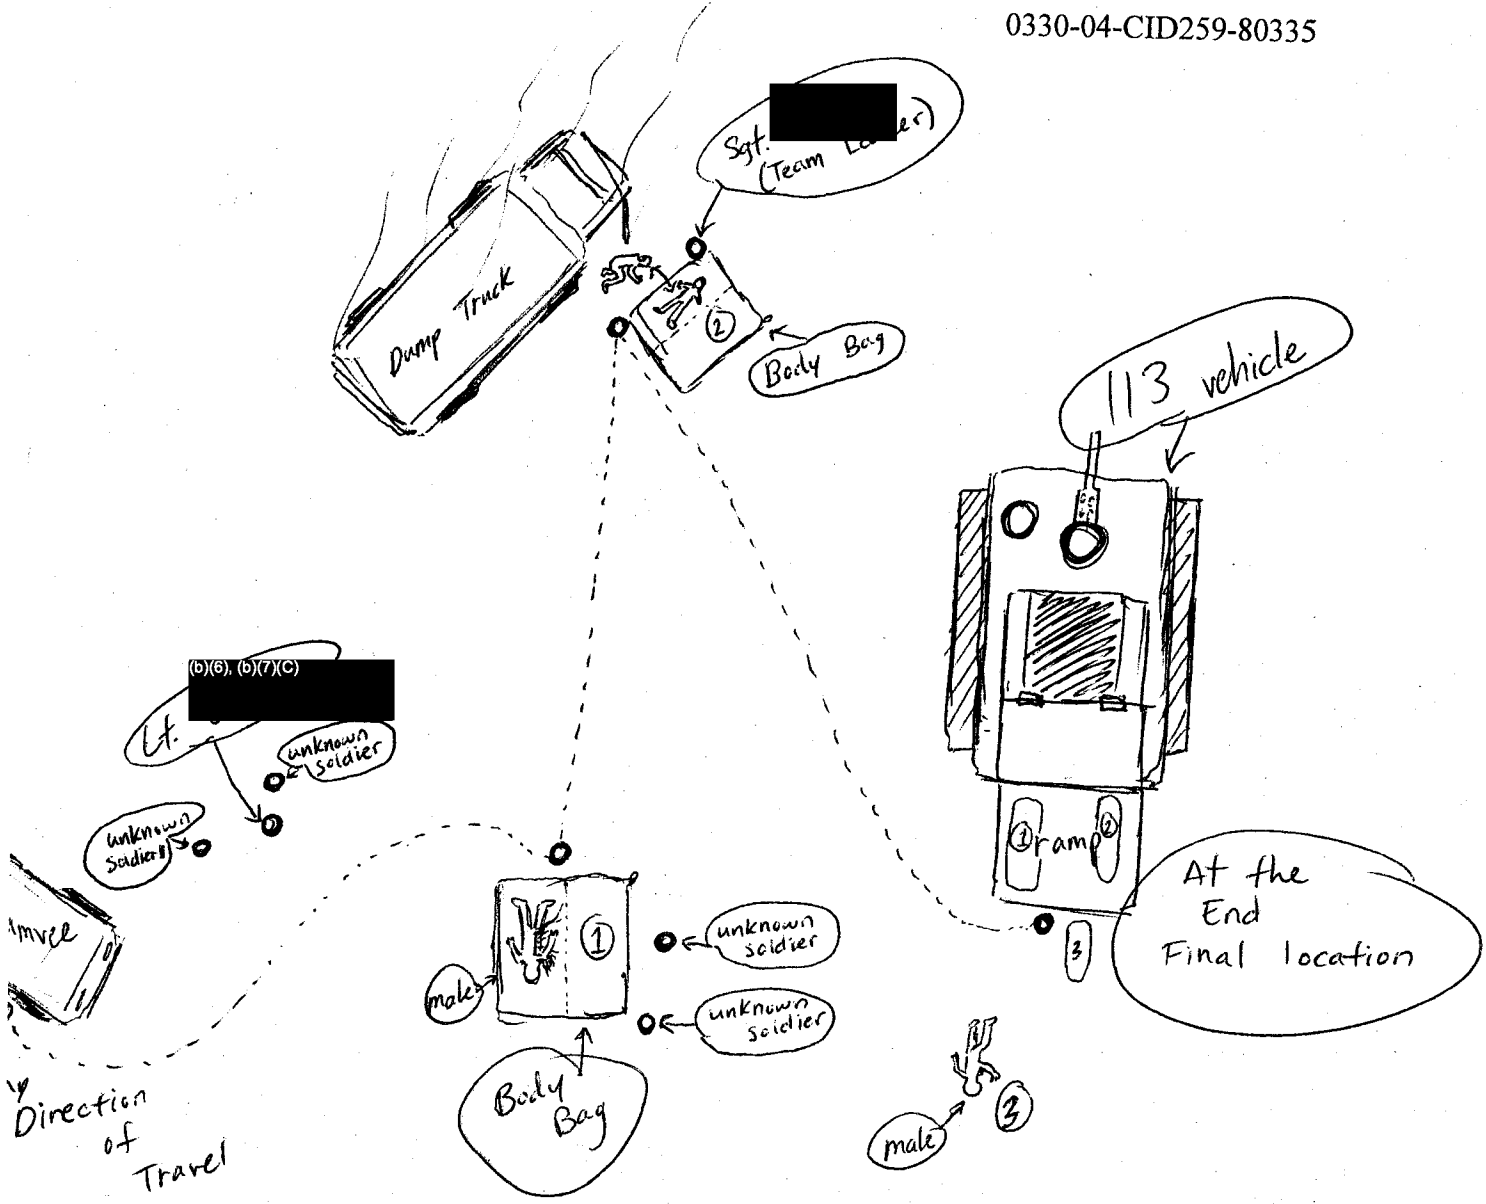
0330-04-CID259-80335

Sgt. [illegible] (Team L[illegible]er)

Dump Truck

②

Body Bag

113 vehicle

(b)(6), (b)(7)(C)

Lt.

unknown soldier

unknown soldier

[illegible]mvee

①

male

unknown soldier

unknown soldier

Body Bag

① ramp ②

At the End Final location

3

male

③

Direction of Travel